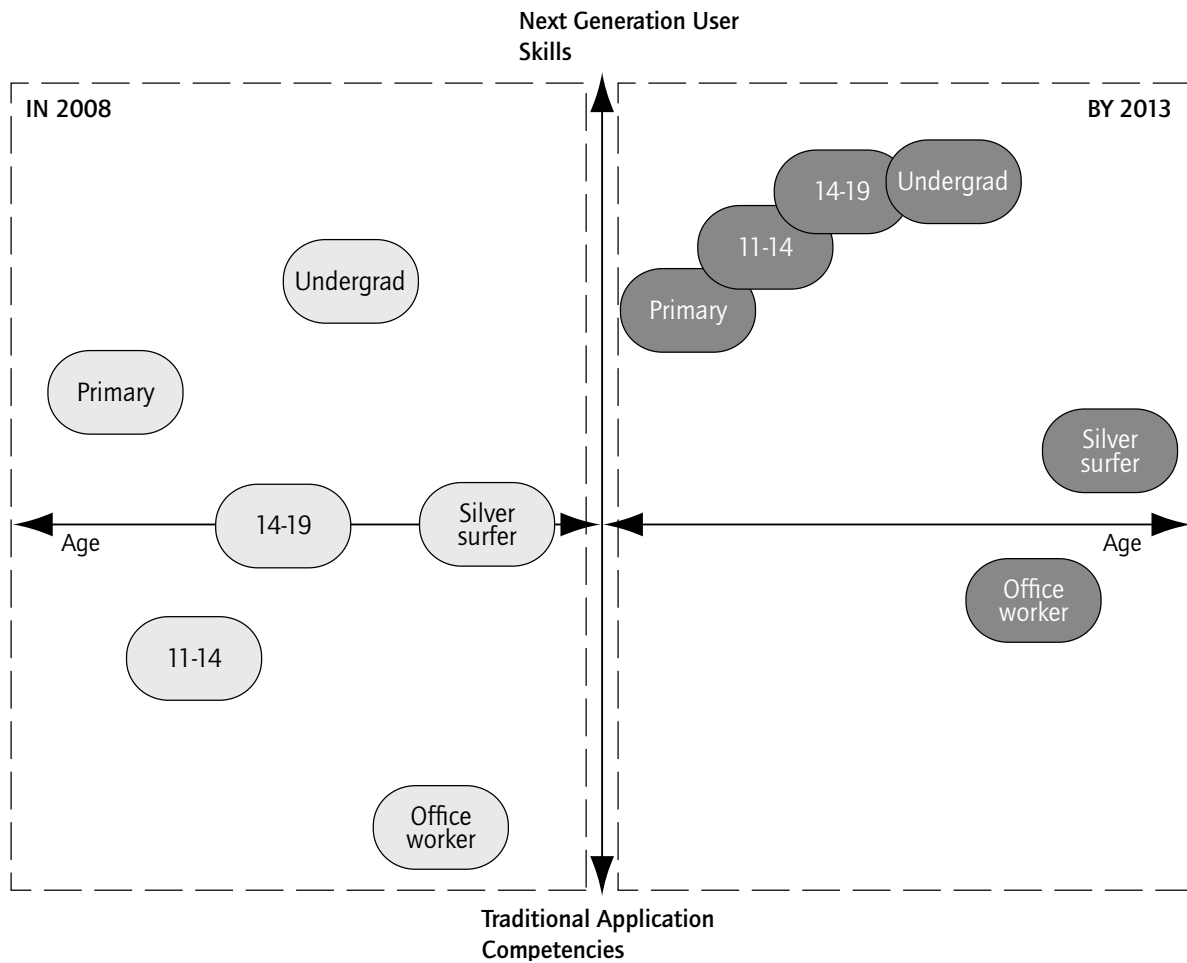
Next Generation User Skills

IN 2008

Undergrad

Primary

14-19

Silver surfer

Age

11-14

Office worker

BY 2013

14-19

Undergrad

11-14

Primary

Silver surfer

Age

Office worker

Traditional Application Competencies